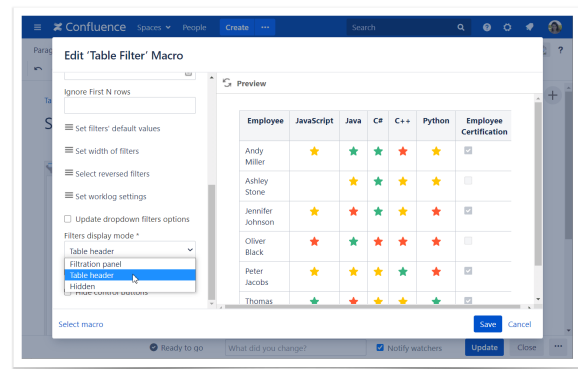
Confluence Spaces People Create ··· Search

Parag

Edit 'Table Filter' Macro

Ignore First N rows

Set filters' default values

Set width of filters

Select reversed filters

Set worklog settings

Update dropdown filters options

Filters display mode *

Table header

Filtration panel

Table header

Hidden

Hide control buttons

Preview

| Employee | JavaScript | Java | C# | C++ | Python | Employee Certification |
|---|---|---|---|---|---|---|
| Andy Miller | ★ | ★ | ★ | ★ | ★ | ☑ |
| Ashley Stone | | ★ | ★ | ★ | ★ | ☐ |
| Jennifer Johnson | ★ | ★ | ★ | ★ | ★ | ☑ |
| Oliver Black | ★ | ★ | ★ | ★ | ★ | ☐ |
| Peter Jacobs | ★ | ★ | ★ | ★ | ★ | ☑ |
| Thomas | ★ | ★ | ★ | ★ | ★ | ☑ |

Select macro

Save Cancel

Ready to go What did you change? Notify watchers Update Close ···